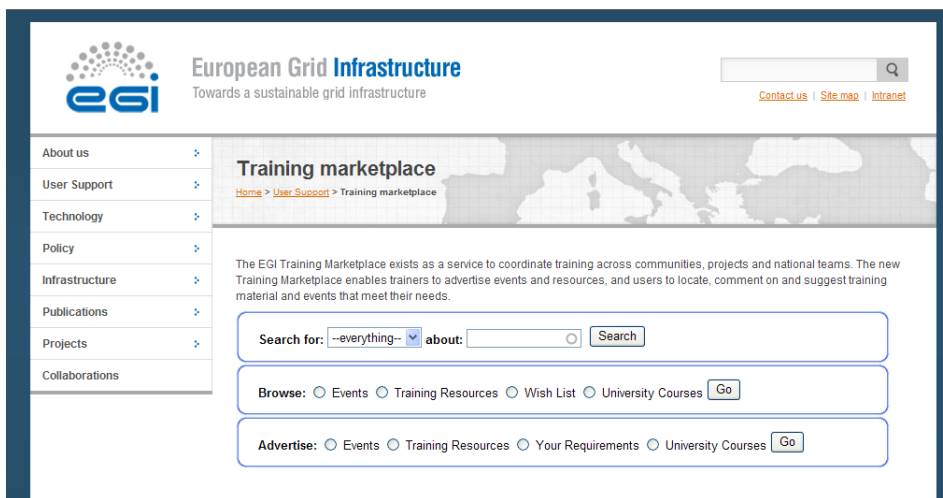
egi

European Grid Infrastructure
Towards a sustainable grid infrastructure

Contact us | Site map | Intranet

About us
User Support
Technology
Policy
Infrastructure
Publications
Projects
Collaborations

Training marketplace
Home > User Support > Training marketplace

The EGI Training Marketplace exists as a service to coordinate training across communities, projects and national teams. The new Training Marketplace enables trainers to advertise events and resources, and users to locate, comment on and suggest training material and events that meet their needs.

Search for: --everything-- about: Search

Browse: Events Training Resources Wish List University Courses Go

Advertise: Events Training Resources Your Requirements University Courses Go